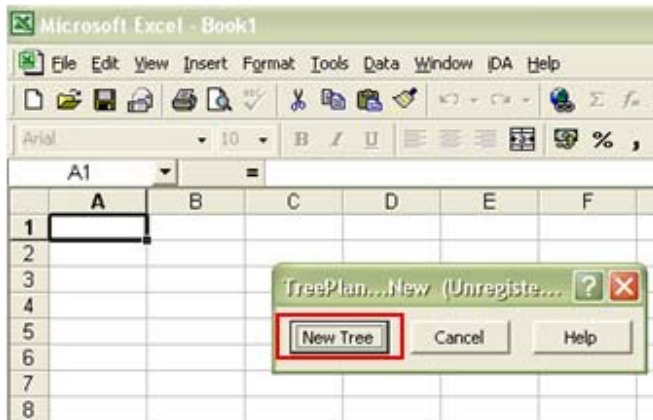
Microsoft Excel - Book1

File Edit View Insert Format Tools Data Window iDA Help

Arial 10 B I U % ,

A1 =

| | A | B | C | D | E | F |
|---|---|---|---|---|---|---|
| 1 | | | | | | |
| 2 | | | | | | |
| 3 | | | | | | |
| 4 | | | | | | |
| 5 | | | | | | |
| 6 | | | | | | |
| 7 | | | | | | |
| 8 | | | | | | |

TreePlan...New (Unregiste... ? X

New Tree Cancel Help